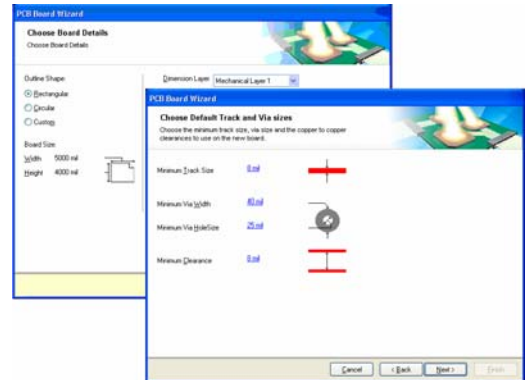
PCB Board Wizard

Choose Board Details
Choose Board Details

Outline Shape:
Rectangular
Circular
Custom

Dimension Layer Mechanical Layer 1

Board Size
Width 5000 mil
Height 4000 mil

PCB Board Wizard

Choose Default Track and Via sizes
Choose the minimum track size, via size and the copper to copper clearances to use on the new board.

Minimum Track Size 8 mil

Minimum Via Width 40 mil

Minimum Via HoleSize 25 mil

Minimum Clearance 8 mil

Cancel < Back Next > Finish